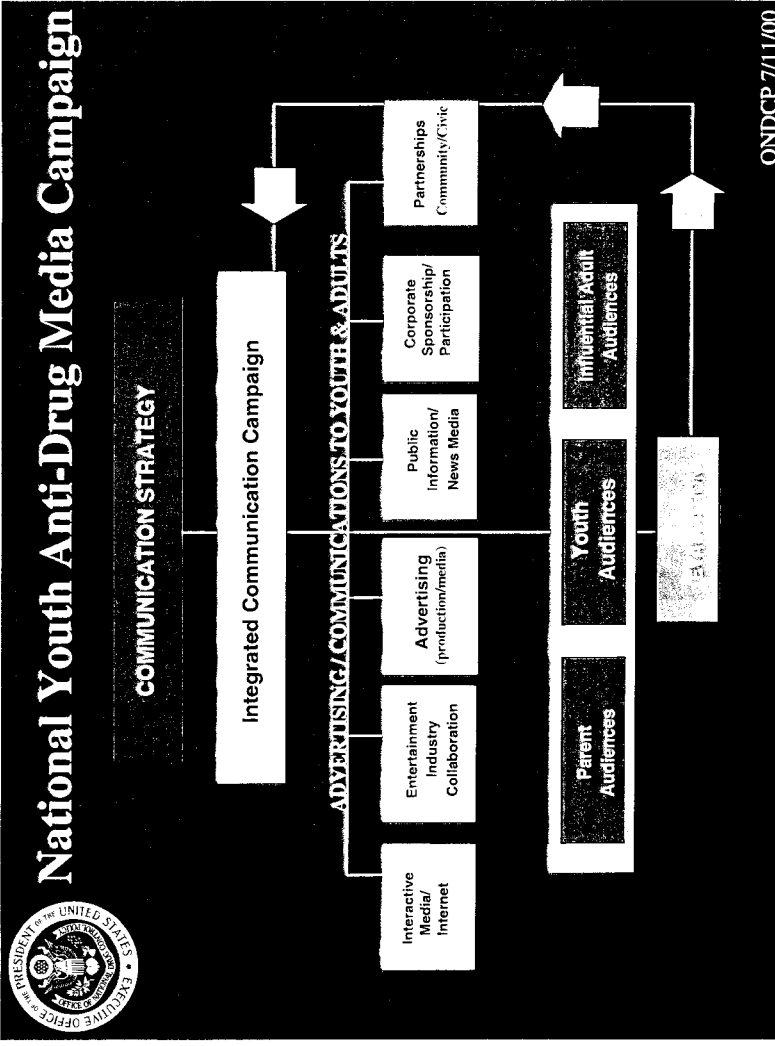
EXECUTIVE OFFICE OF THE PRESIDENT OF THE UNITED STATES
OFFICE OF NATIONAL DRUG CONTROL POLICY

National Youth Anti-Drug Media Campaign

COMMUNICATION STRATEGY

Integrated Communication Campaign

ADVERTISING/COMMUNICATIONS TO YOUTH & ADULTS

Interactive Media/ Internet

Entertainment Industry Collaboration

Advertising (production/media)

Public Information/ News Media

Corporate Sponsorship/ Participation

Partnerships Community/Civic

Parent Audiences

Youth Audiences

Influential Adult Audiences

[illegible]

ONDCP 7/11/00